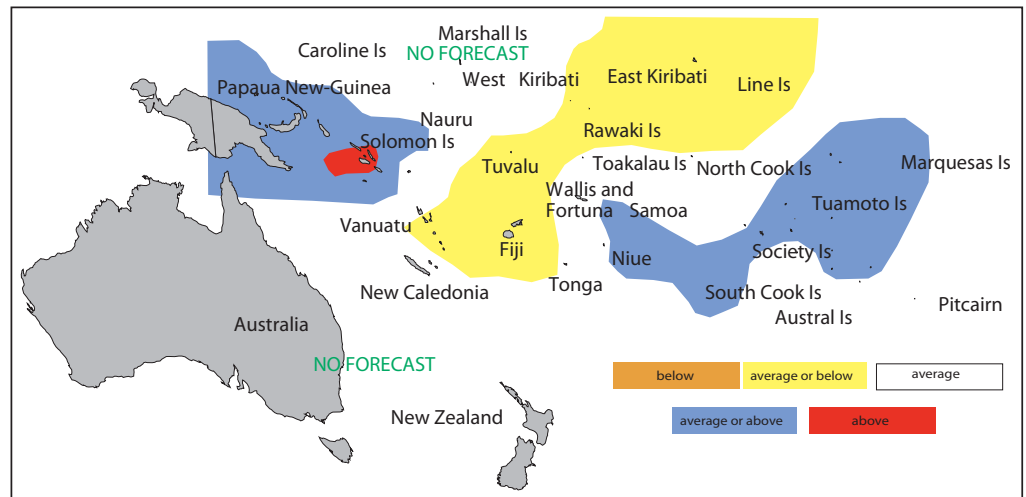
Marshall Is
Caroline Is
NO FORECAST
West Kiribati
East Kiribati
Line Is
Papaua New-Guinea
Nauru
Solomon Is
Rawaki Is
Tuvalu
Toakalau Is
North Cook Is
Marquesas Is
Wallis and Fortuna
Samoa
Tuamoto Is
Vanuatu
Fiji
Niue
Society Is
New Caledonia
Tonga
South Cook Is
Austral Is
Pitcairn
Australia
NO FORECAST
New Zealand

below
average or below
average
average or above
above